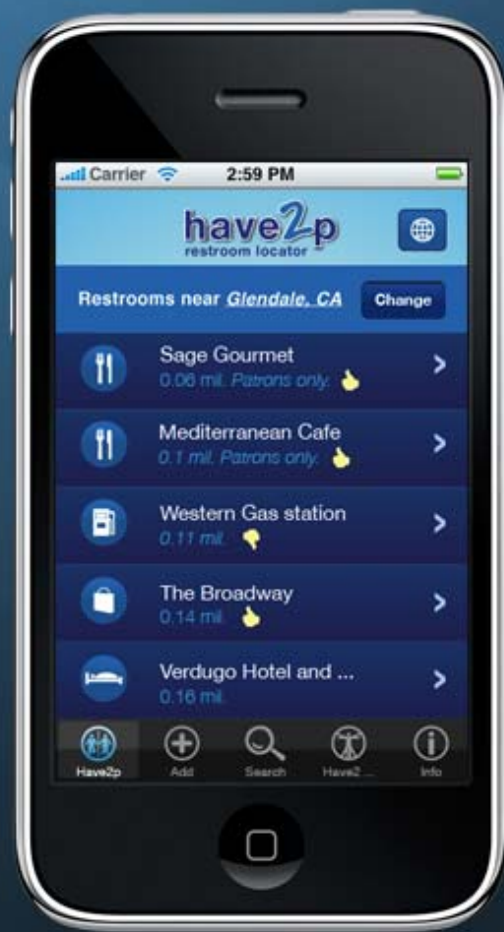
Carrier 2:59 PM

have2p
restroom locator

Restrooms near Glendale, CA Change

Sage Gourmet
0.06 mi. Patrons only.

Mediterranean Cafe
0.1 mi. Patrons only.

Western Gas station
0.11 mi.

The Broadway
0.14 mi.

Verdugo Hotel and ...
0.16 mi.

Have2p Add Search Have2 ... Info